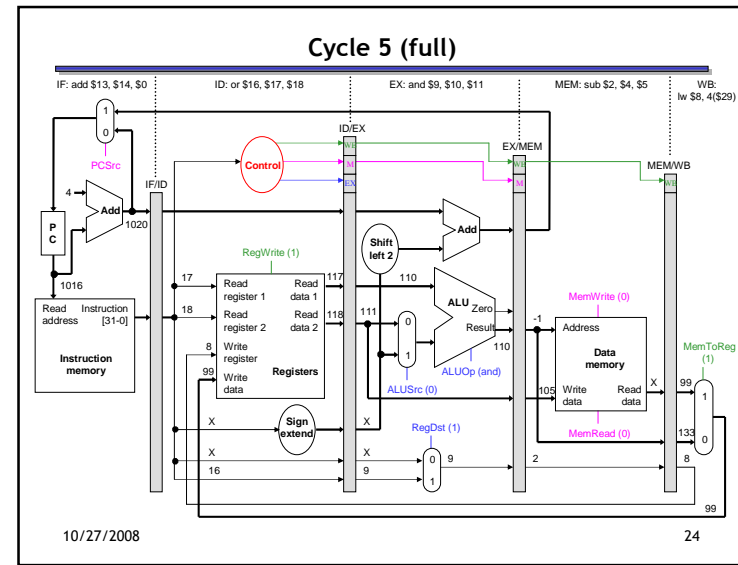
Cycle 5 (full)

IF: add $13, $14, $0

ID: or $16, $17, $18

EX: and $9, $10, $11

MEM: sub $2, $4, $5

WB: lw $8, 4($29)

1
0
PCSrc

Control

ID/EX
WB
M
EX

EX/MEM
WB
M

MEM/WB
WB

IF/ID

4
Add
1020

P
C

1016

Add

Shift left 2

RegWrite (1)

17
18
8
99

Read register 1
Read register 2
Write register
Write data
Registers
Read data 1
Read data 2

117
118
110
111

0
1
ALUSrc (0)

ALU
Zero
Result
110
ALUOp (and)

-1

MemWrite (0)

Address
Data memory
Write data
Read data
105
X
MemRead (0)

MemToReg (1)
99
1
133
0
8

Read address
Instruction [31-0]
Instruction memory

X
Sign extend
X

RegDst (1)
X
16
X
9
0
1
9
2

99

10/27/2008

24